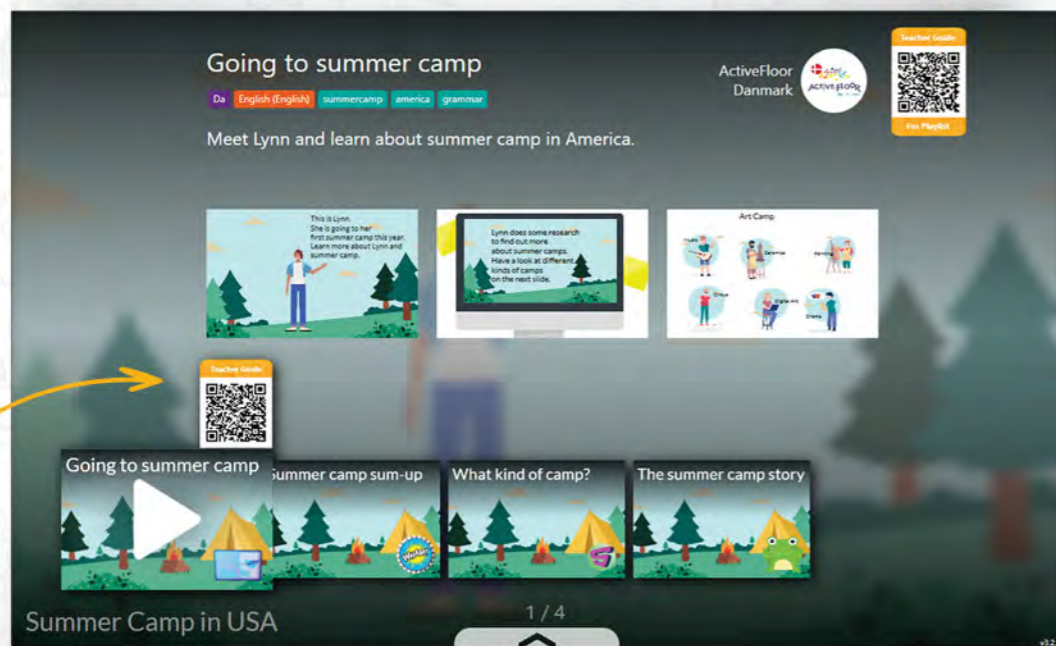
Going to summer camp

Da English (English) summercamp america grammar

Meet Lynn and learn about summer camp in America.

ActiveFloor Danmark

Teacher Guide
For Playlist

This is Lynn. She is going to her first summer camp this year. Learn more about Lynn and summer camp.

Lynn does some research to find out more about summer camps. Have a look at different kinds of camps on the next slide.

Art Camp

Teacher Guide

Going to summer camp

Summer camp sum-up

What kind of camp?

The summer camp story

Summer Camp in USA

1 / 4